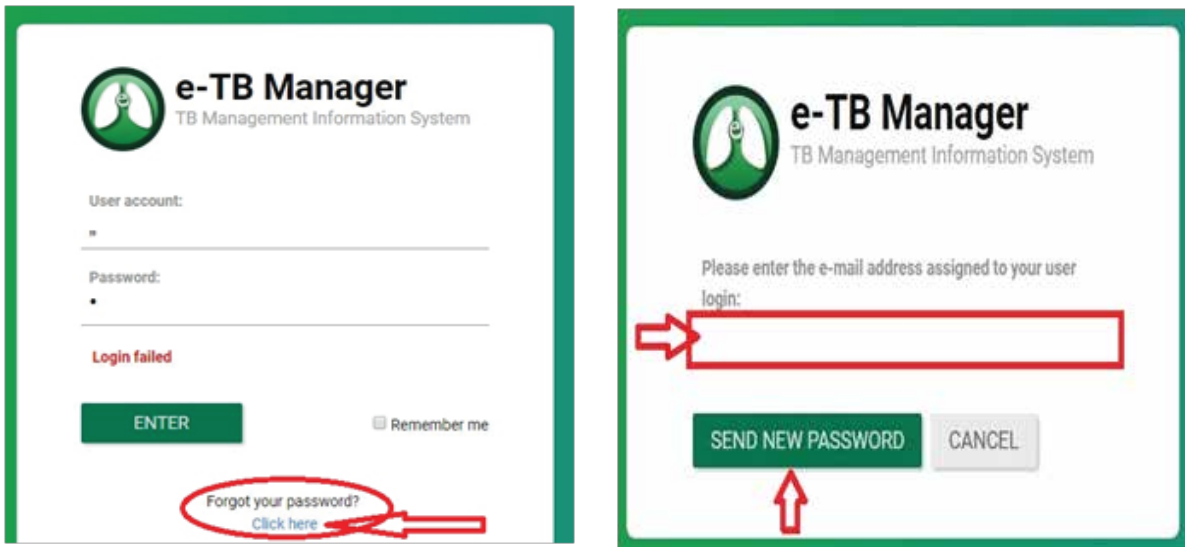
e-TB Manager
TB Management Information System

User account:

Password:
•

Login failed

ENTER

Remember me

Forgot your password?
Click here

e-TB Manager
TB Management Information System

Please enter the e-mail address assigned to your user login:

SEND NEW PASSWORD

CANCEL